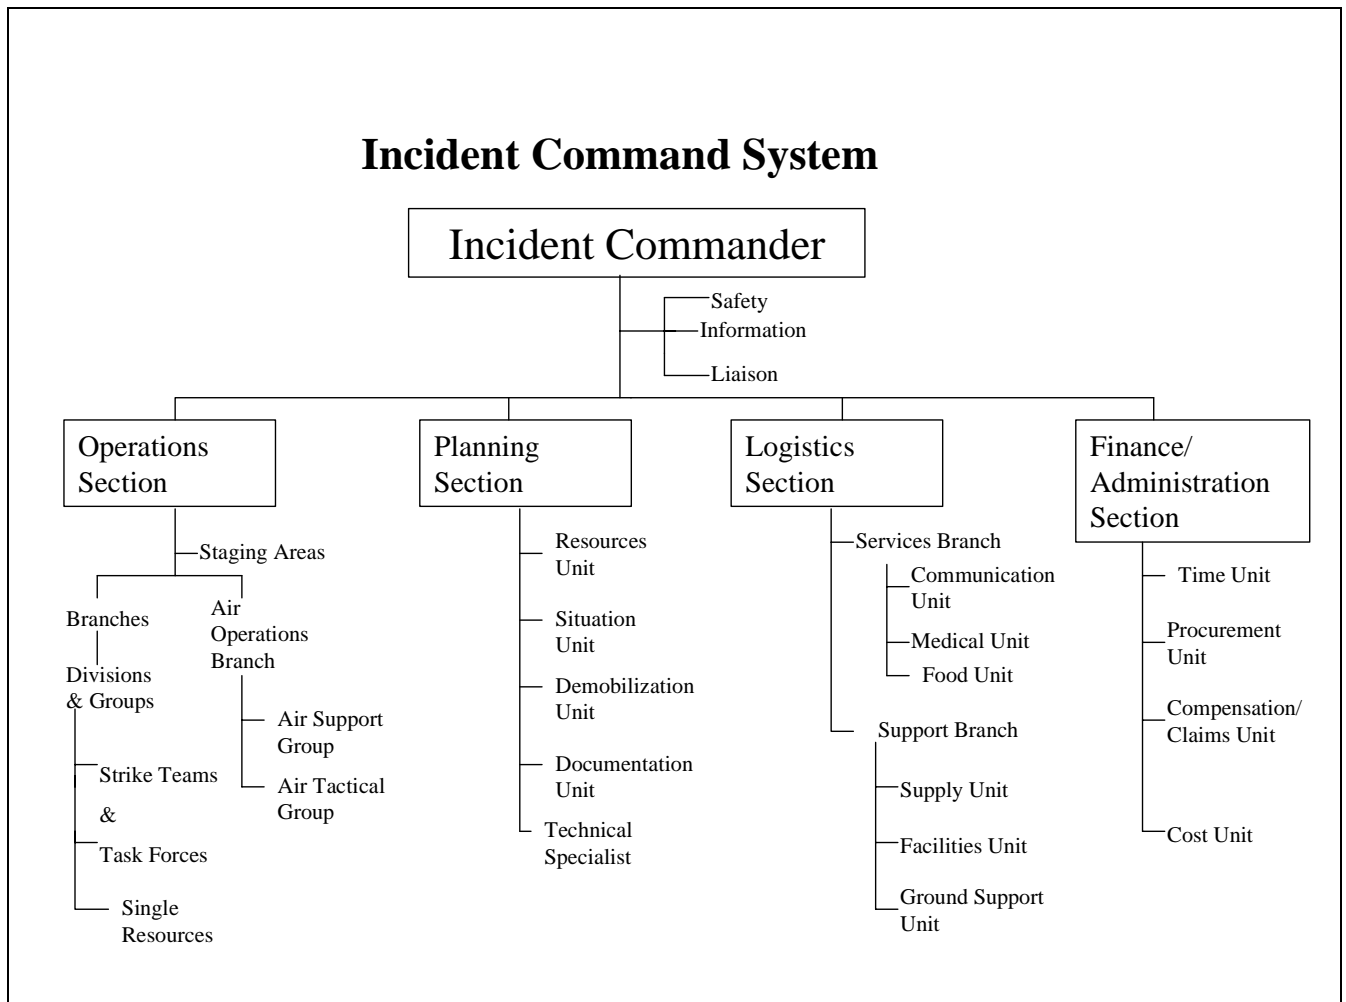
Incident Command System

Incident Commander

Safety
Information
Liaison

Operations Section

Staging Areas

Branches

Divisions & Groups

Strike Teams
&
Task Forces

Single Resources

Air Operations Branch

Air Support Group

Air Tactical Group

Planning Section

Resources Unit

Situation Unit

Demobilization Unit

Documentation Unit

Technical Specialist

Logistics Section

Services Branch

Communication Unit

Medical Unit

Food Unit

Support Branch

Supply Unit

Facilities Unit

Ground Support Unit

Finance/ Administration Section

Time Unit

Procurement Unit

Compensation/ Claims Unit

Cost Unit